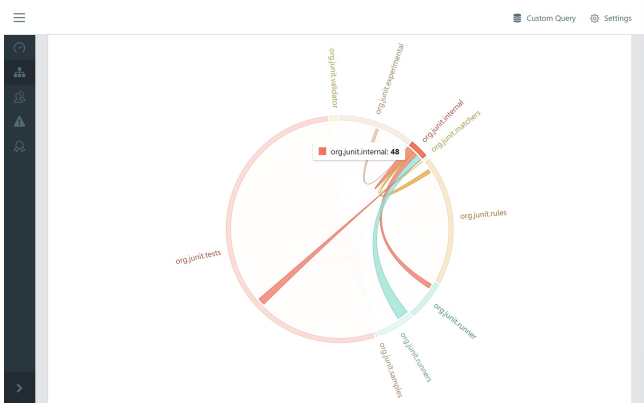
Custom Query
Settings

org.junit.validator
org.junit.experimental
org.junit.internal
org.junit.matchers
org.junit.internal: 48
org.junit.rules
org.junit.tests
org.junit.runner
org.junit.runners
org.junit.samples